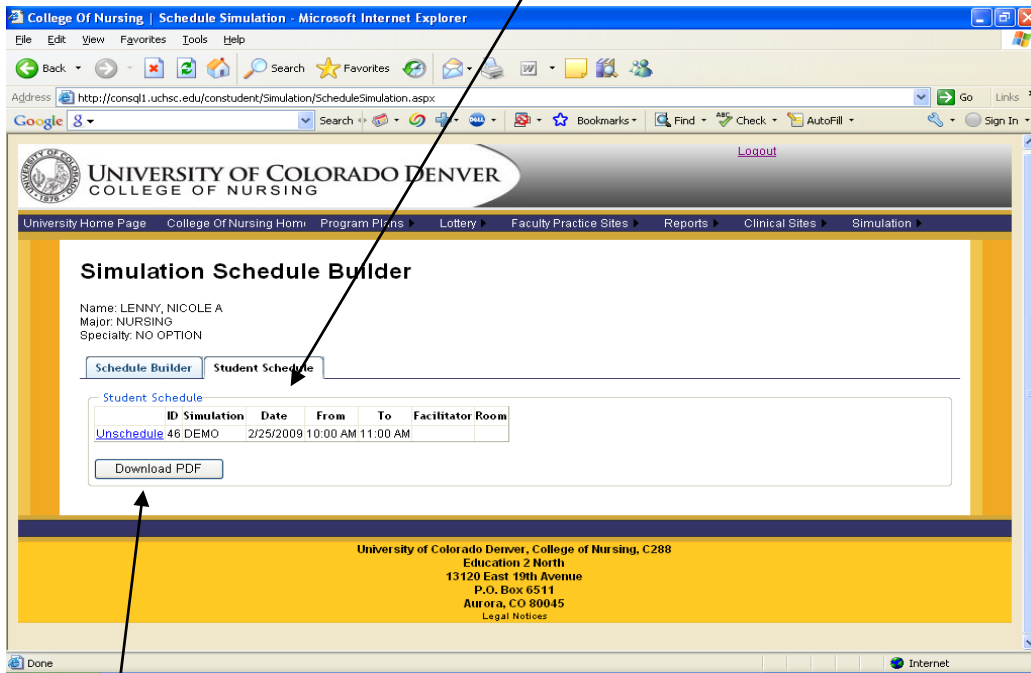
College Of Nursing | Schedule Simulation - Microsoft Internet Explorer

File Edit View Favorites Tools Help

Back Search Favorites

Address http://consql1.uchsc.edu/constudent/Simulation/ScheduleSimulation.aspx Go Links

Google Search Bookmarks Find Check AutoFill Sign In

UNIVERSITY OF COLORADO DENVER
COLLEGE OF NURSING

Logout

University Home Page College Of Nursing Home Program Plans Lottery Faculty Practice Sites Reports Clinical Sites Simulation

Simulation Schedule Builder

Name: LENNY, NICOLE A
Major: NURSING
Specialty: NO OPTION

Schedule Builder Student Schedule

Student Schedule

| | ID | Simulation | Date | From | To | Facilitator | Room |
|---|---|---|---|---|---|---|---|
| Unschedule | 46 | DEMO | 2/25/2009 | 10:00 AM | 11:00 AM | | |

Download PDF

University of Colorado Denver, College of Nursing, C288
Education 2 North
13120 East 19th Avenue
P.O. Box 6511
Aurora, CO 80045
Legal Notices

Done Internet